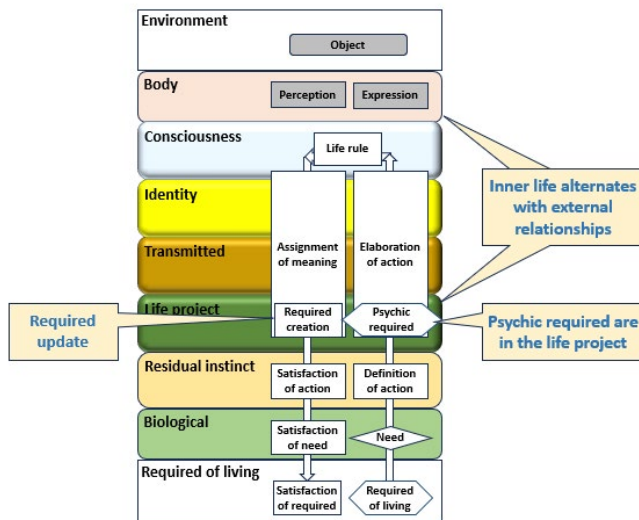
Environment

Object

Body

Perception

Expression

Consciousness

Life rule

Identity

Inner life alternates with external relationships

Transmitted

Assignment of meaning

Elaboration of action

Life project

Required update

Required creation

Psychic required

Psychic required are in the life project

Residual instinct

Satisfaction of action

Definition of action

Biological

Satisfaction of need

Need

Required of living

Satisfaction of required

Required of living